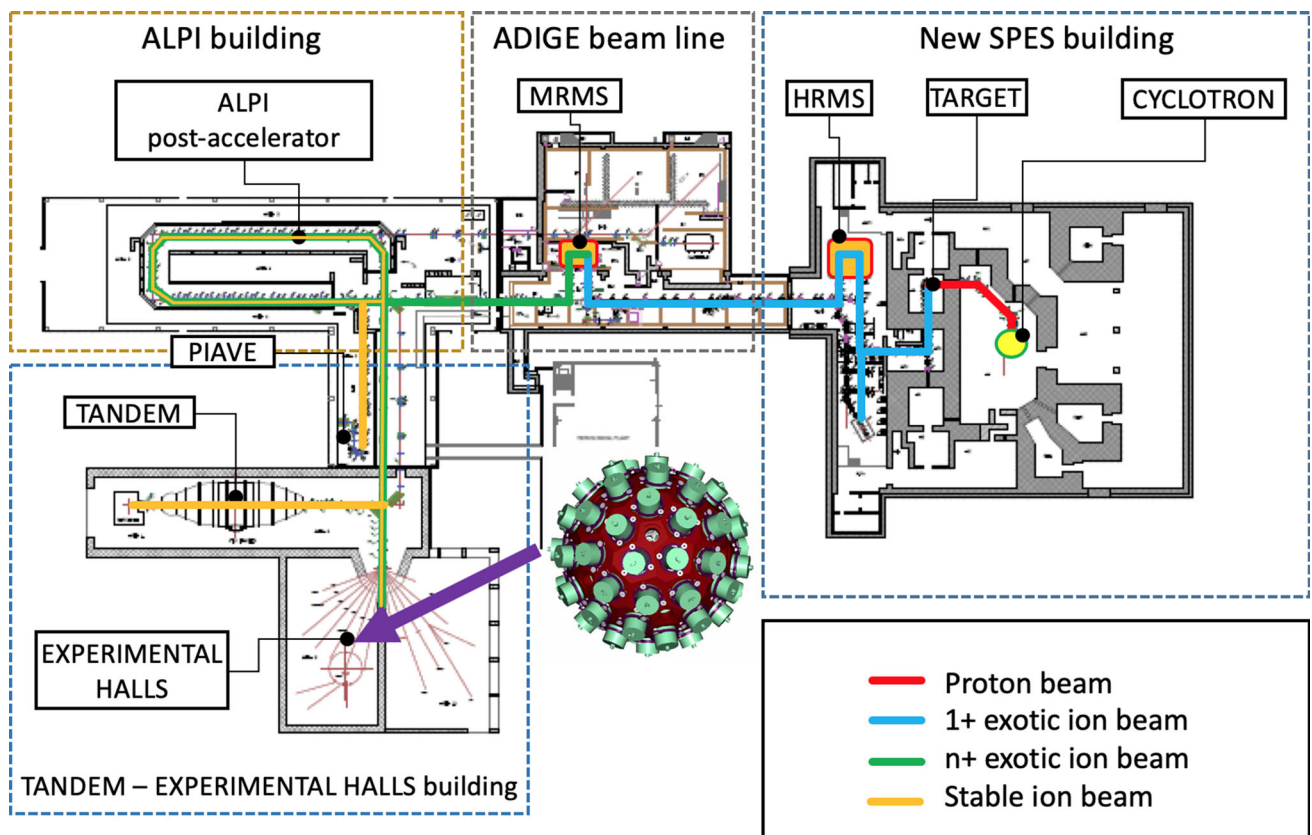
ALPI building

ALPI post-accelerator

ADIGE beam line

MRMS

New SPES building

HRMS

TARGET

CYCLOTRON

PIAVE

TANDEM

EXPERIMENTAL HALLS

TANDEM – EXPERIMENTAL HALLS building

Proton beam

1+ exotic ion beam

n+ exotic ion beam

Stable ion beam